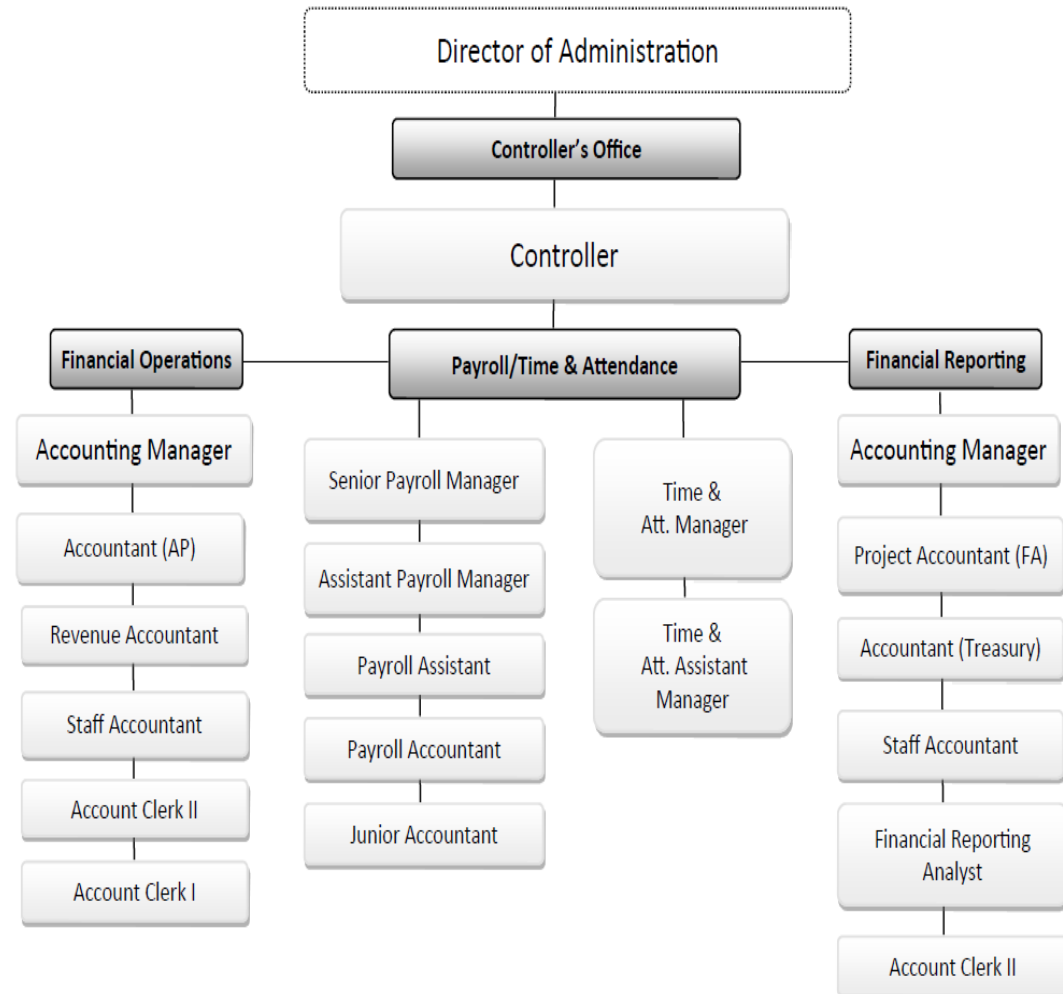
Director of Administration

Controller's Office

Controller

Financial Operations

Payroll/Time & Attendance

Financial Reporting

Accounting Manager

Accountant (AP)

Revenue Accountant

Staff Accountant

Account Clerk II

Account Clerk I

Senior Payroll Manager

Assistant Payroll Manager

Payroll Assistant

Payroll Accountant

Junior Accountant

Time & Att. Manager

Time & Att. Assistant Manager

Accounting Manager

Project Accountant (FA)

Accountant (Treasury)

Staff Accountant

Financial Reporting Analyst

Account Clerk II